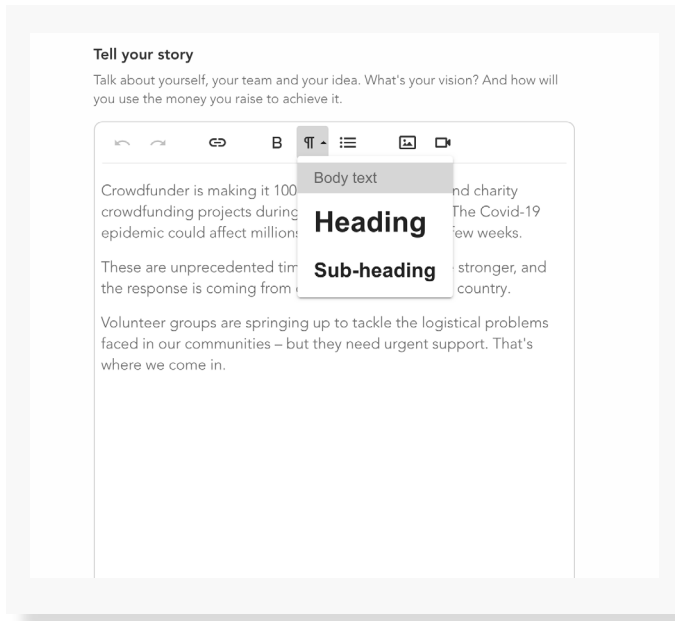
Tell your story

Talk about yourself, your team and your idea. What's your vision? And how will you use the money you raise to achieve it.

B ¶

Body text

Heading

Sub-heading

Crowdfunder is making it 100 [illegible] nd charity crowdfunding projects during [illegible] The Covid-19 epidemic could affect millions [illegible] few weeks.

These are unprecedented tim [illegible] stronger, and the response is coming from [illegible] country.

Volunteer groups are springing up to tackle the logistical problems faced in our communities – but they need urgent support. That's where we come in.